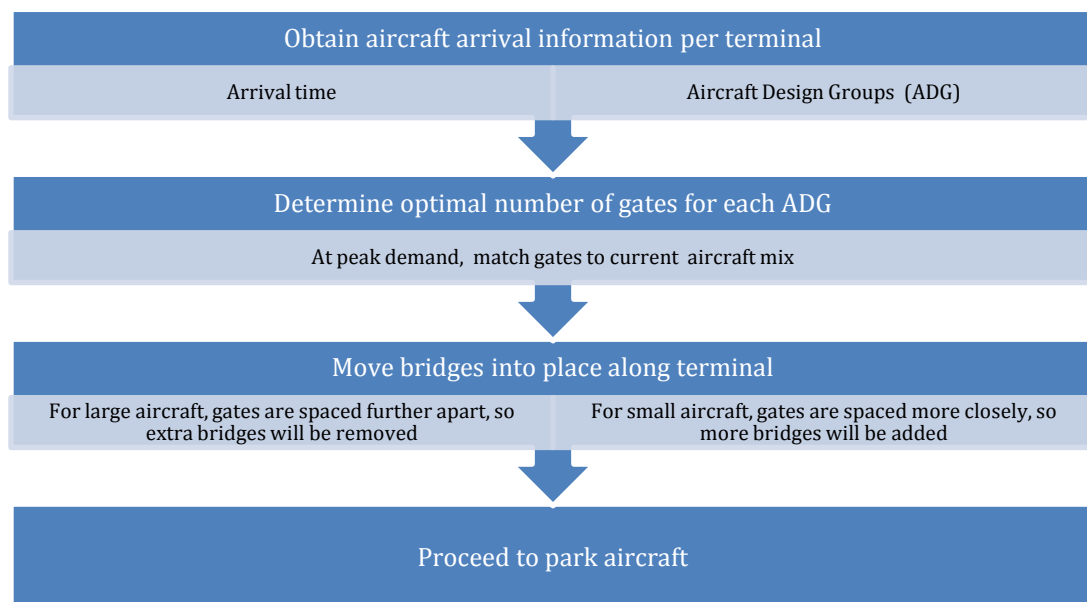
Obtain aircraft arrival information per terminal

Arrival time

Aircraft Design Groups (ADG)

Determine optimal number of gates for each ADG

At peak demand, match gates to current aircraft mix

Move bridges into place along terminal

For large aircraft, gates are spaced further apart, so extra bridges will be removed

For small aircraft, gates are spaced more closely, so more bridges will be added

Proceed to park aircraft